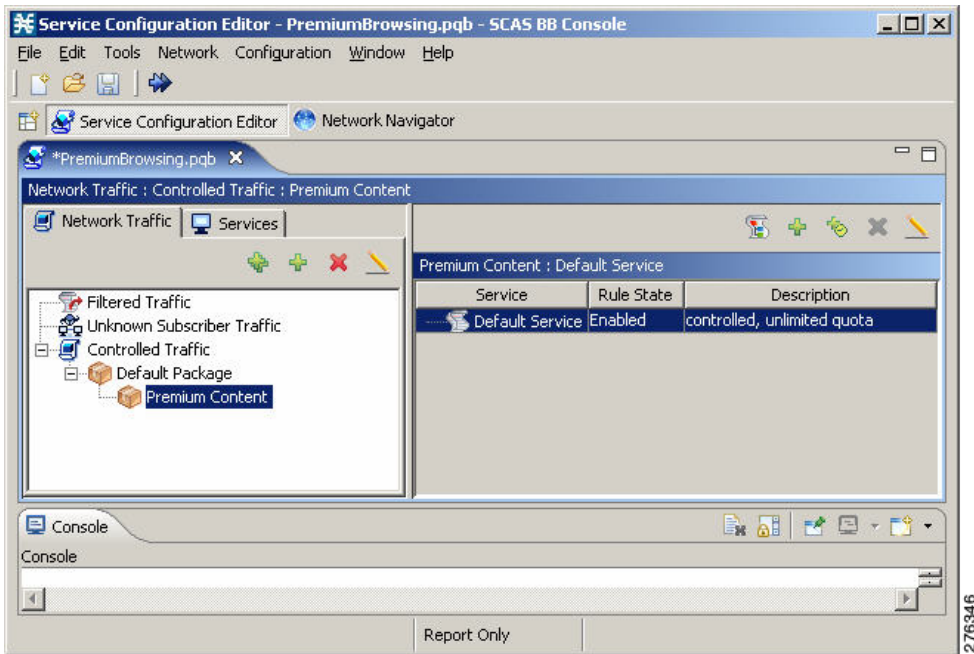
Service Configuration Editor - PremiumBrowsing.pqb - SCAS BB Console

File Edit Tools Network Configuration Window Help

Service Configuration Editor Network Navigator

*PremiumBrowsing.pqb

Network Traffic : Controlled Traffic : Premium Content

Network Traffic Services

Filtered Traffic
Unknown Subscriber Traffic
Controlled Traffic
Default Package
Premium Content

Premium Content : Default Service

| Service | Rule State | Description |
|---|---|---|
| Default Service | Enabled | controlled, unlimited quota |

Console

Console

Report Only

276346